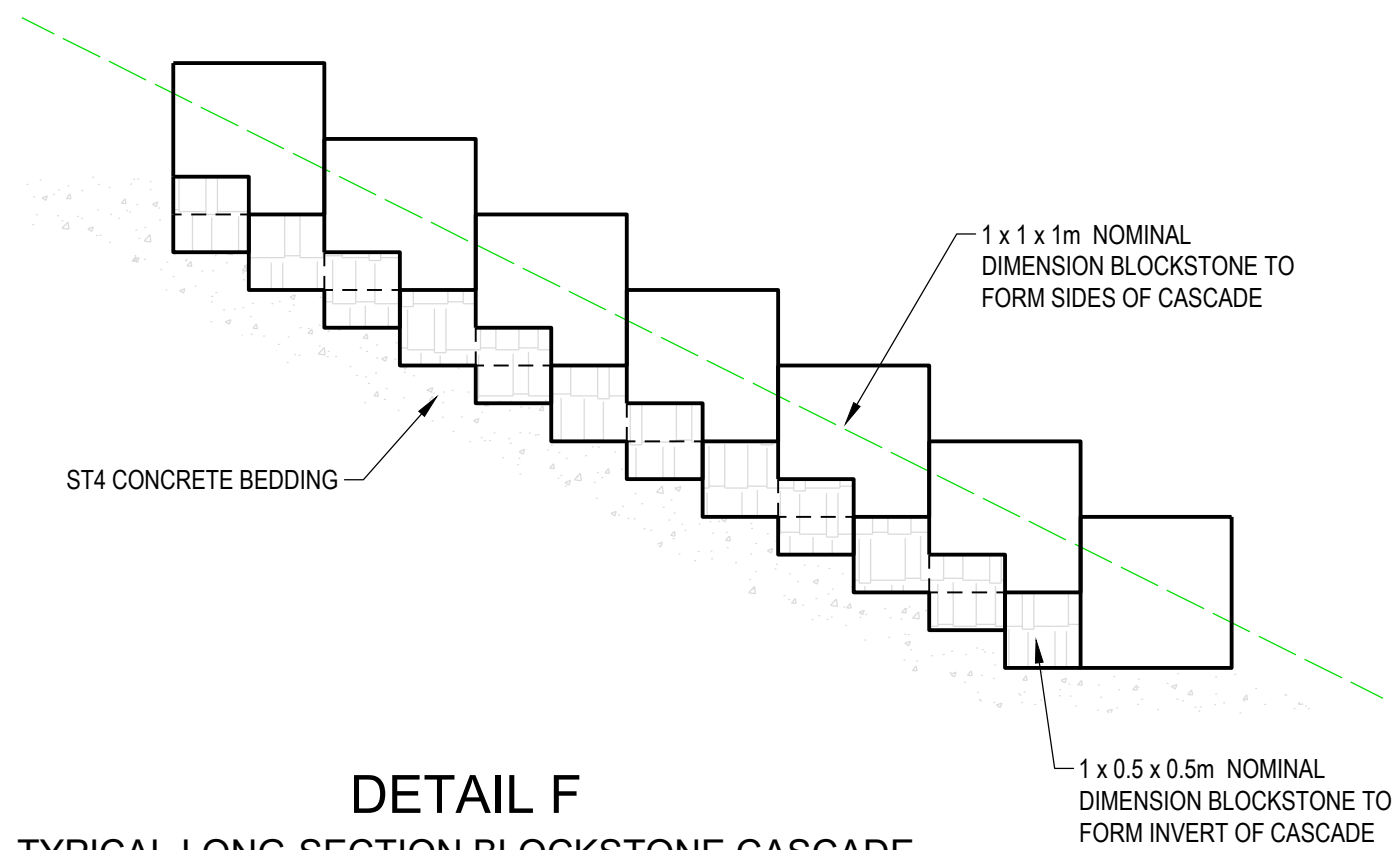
1 x 1 x 1m NOMINAL DIMENSION BLOCKSTONE TO FORM SIDES OF CASCADE

ST4 CONCRETE BEDDING

1 x 0.5 x 0.5m NOMINAL DIMENSION BLOCKSTONE TO FORM INVERT OF CASCADE

DETAIL F

TYPICAL LONG SECTION BLOCKSTONE CASCADE